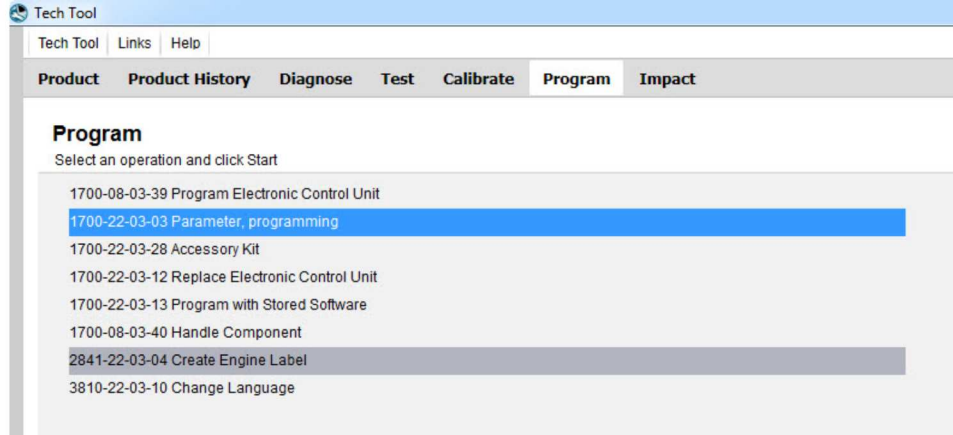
Tech Tool

Tech Tool Links Help

Product Product History Diagnose Test Calibrate Program Impact

Program
Select an operation and click Start

1700-08-03-39 Program Electronic Control Unit
1700-22-03-03 Parameter, programming
1700-22-03-28 Accessory Kit
1700-22-03-12 Replace Electronic Control Unit
1700-22-03-13 Program with Stored Software
1700-08-03-40 Handle Component
2841-22-03-04 Create Engine Label
3810-22-03-10 Change Language